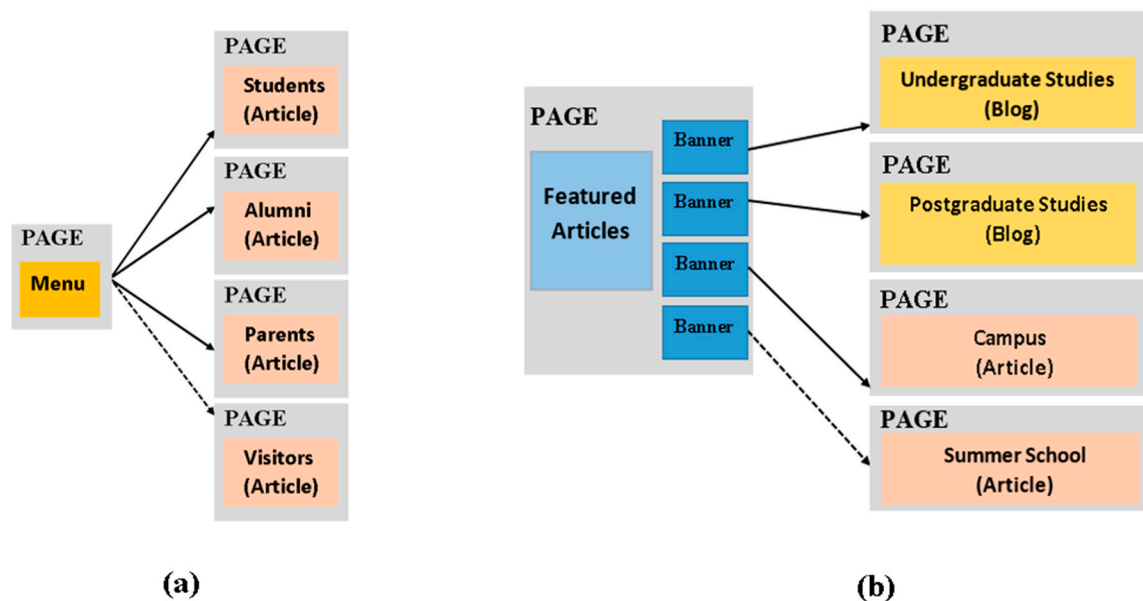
PAGE
Menu

PAGE
Students (Article)

PAGE
Alumni (Article)

PAGE
Parents (Article)

PAGE
Visitors (Article)

(a)

PAGE
Featured Articles
Banner
Banner
Banner
Banner

PAGE
Undergraduate Studies (Blog)

PAGE
Postgraduate Studies (Blog)

PAGE
Campus (Article)

PAGE
Summer School (Article)

(b)